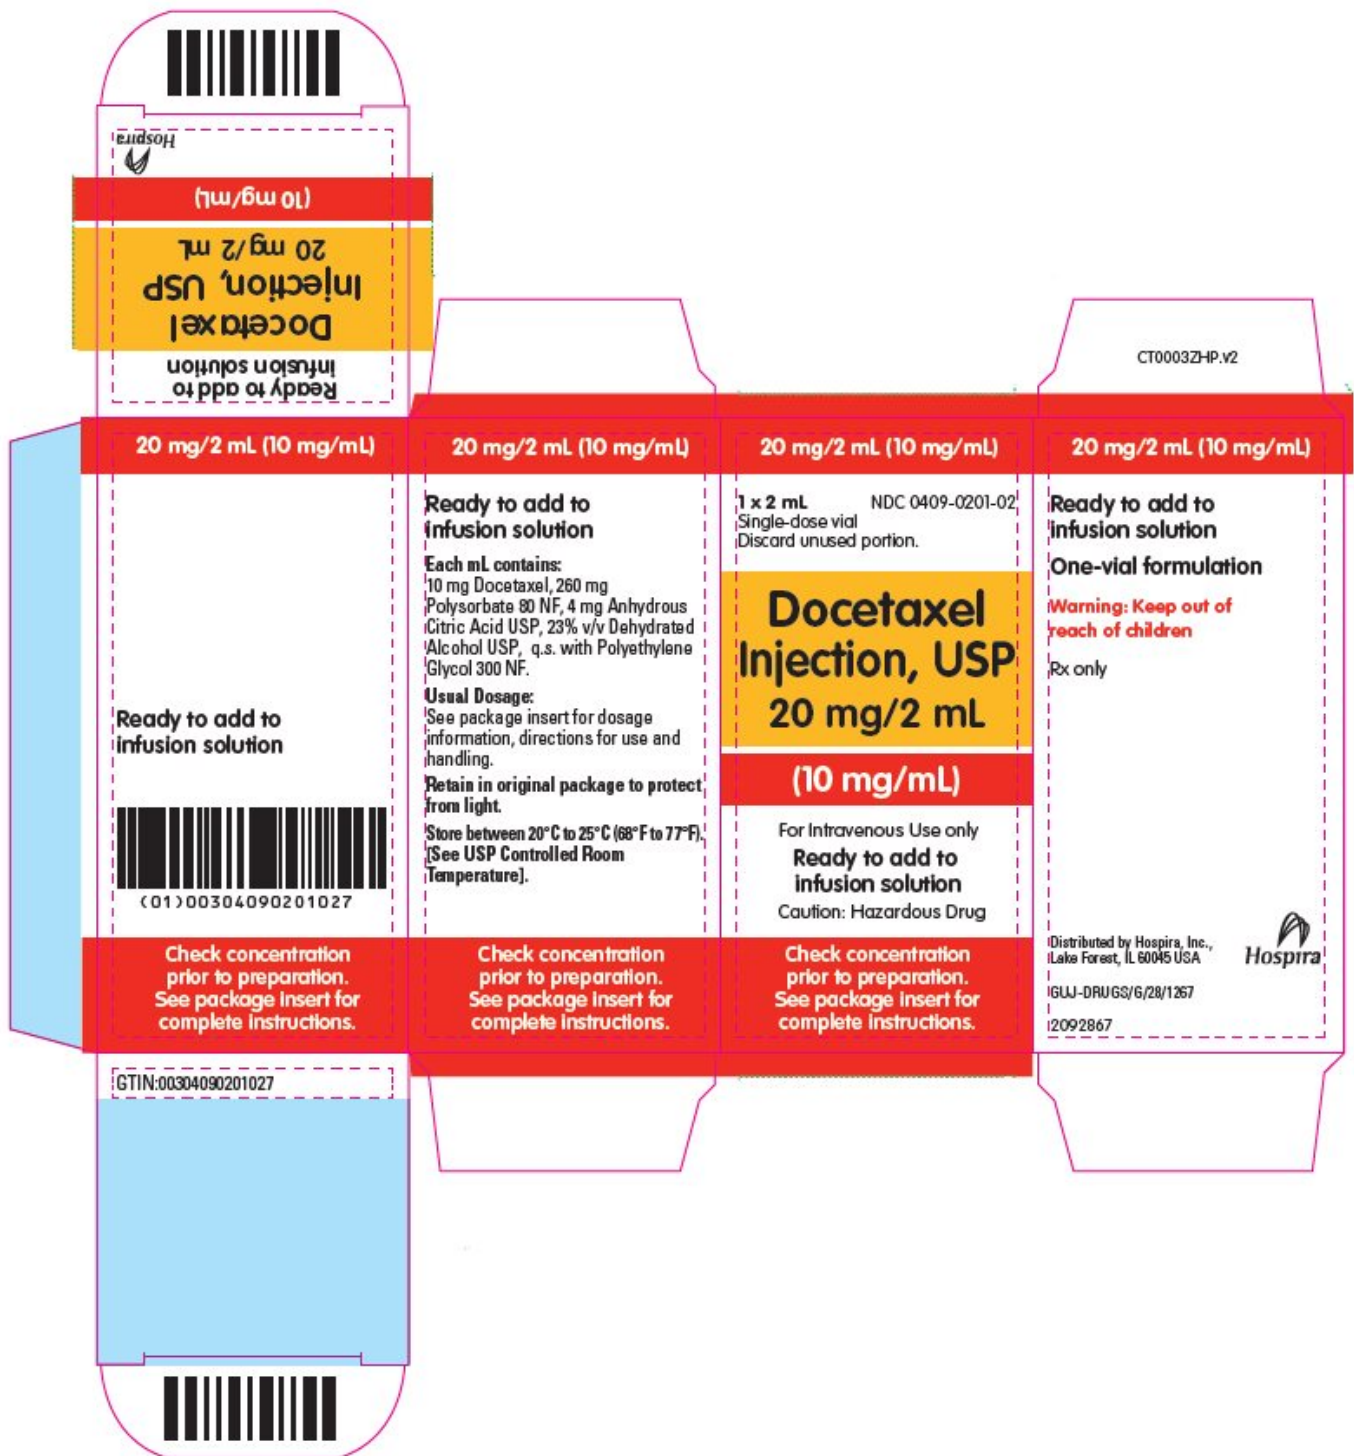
Hospira

(10 mg/mL)

20 mg/2 mL

Docetaxel Injection, USP

Ready to add to infusion solution

20 mg/2 mL (10 mg/mL)

Ready to add to infusion solution

(01)00304090201027

Check concentration prior to preparation. See package insert for complete instructions.

GTIN:00304090201027

20 mg/2 mL (10 mg/mL)

Ready to add to infusion solution

Each mL contains:
10 mg Docetaxel, 260 mg Polysorbate 80 NF, 4 mg Anhydrous Citric Acid USP, 23% v/v Dehydrated Alcohol USP, q.s. with Polyethylene Glycol 300 NF.

Usual Dosage:
See package insert for dosage information, directions for use and handling.

Retain in original package to protect from light.

Store between 20°C to 25°C (68°F to 77°F). [See USP Controlled Room Temperature].

Check concentration prior to preparation. See package insert for complete instructions.

20 mg/2 mL (10 mg/mL)

1 x 2 mL NDC 0409-0201-02
Single-dose vial
Discard unused portion.

Docetaxel Injection, USP
20 mg/2 mL

(10 mg/mL)

For Intravenous Use only
Ready to add to infusion solution
Caution: Hazardous Drug

Check concentration prior to preparation. See package insert for complete instructions.

CT0003ZHP.V2

20 mg/2 mL (10 mg/mL)

Ready to add to infusion solution

One-vial formulation

Warning: Keep out of reach of children

Rx only

Distributed by Hospira, Inc., Lake Forest, IL 60045 USA

Hospira

GUJ-DRUGS/G/28/1267

2092867